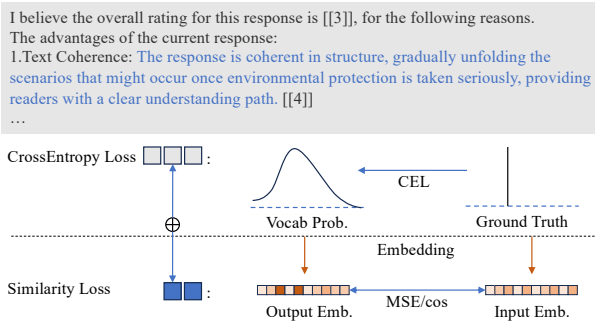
I believe the overall rating for this response is [[3]], for the following reasons.
The advantages of the current response:
1.Text Coherence: The response is coherent in structure, gradually unfolding the scenarios that might occur once environmental protection is taken seriously, providing readers with a clear understanding path. [[4]]
…

CrossEntropy Loss :

CEL

Vocab Prob.

Ground Truth

$\oplus$

Embedding

Similarity Loss :

MSE/cos

Output Emb.

Input Emb.